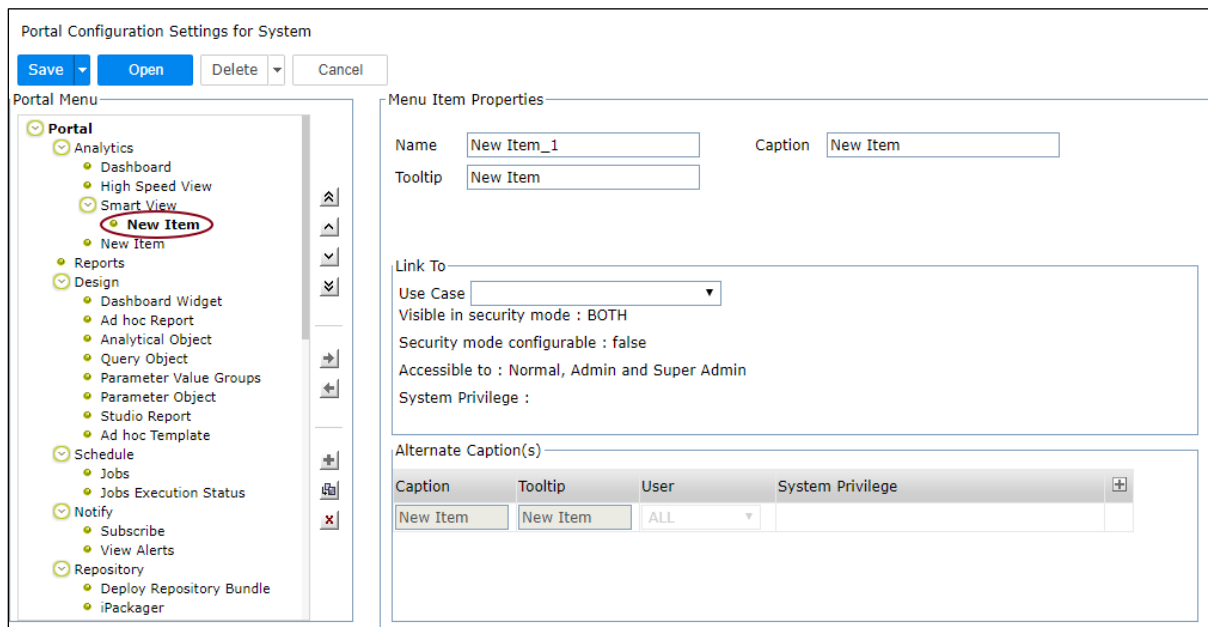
Portal Configuration Settings for System

Save | Open | Delete | Cancel

Portal Menu

Portal
Analytics
Dashboard
High Speed View
Smart View
New Item
New Item
Reports
Design
Dashboard Widget
Ad hoc Report
Analytical Object
Query Object
Parameter Value Groups
Parameter Object
Studio Report
Ad hoc Template
Schedule
Jobs
Jobs Execution Status
Notify
Subscribe
View Alerts
Repository
Deploy Repository Bundle
iPackager

Menu Item Properties

Name New Item_1
Caption New Item
Tooltip New Item

Link To
Use Case
Visible in security mode : BOTH
Security mode configurable : false
Accessible to : Normal, Admin and Super Admin
System Privilege :

Alternate Caption(s)

| Caption | Tooltip | User | System Privilege |
|---|---|---|---|
| New Item | New Item | ALL | |